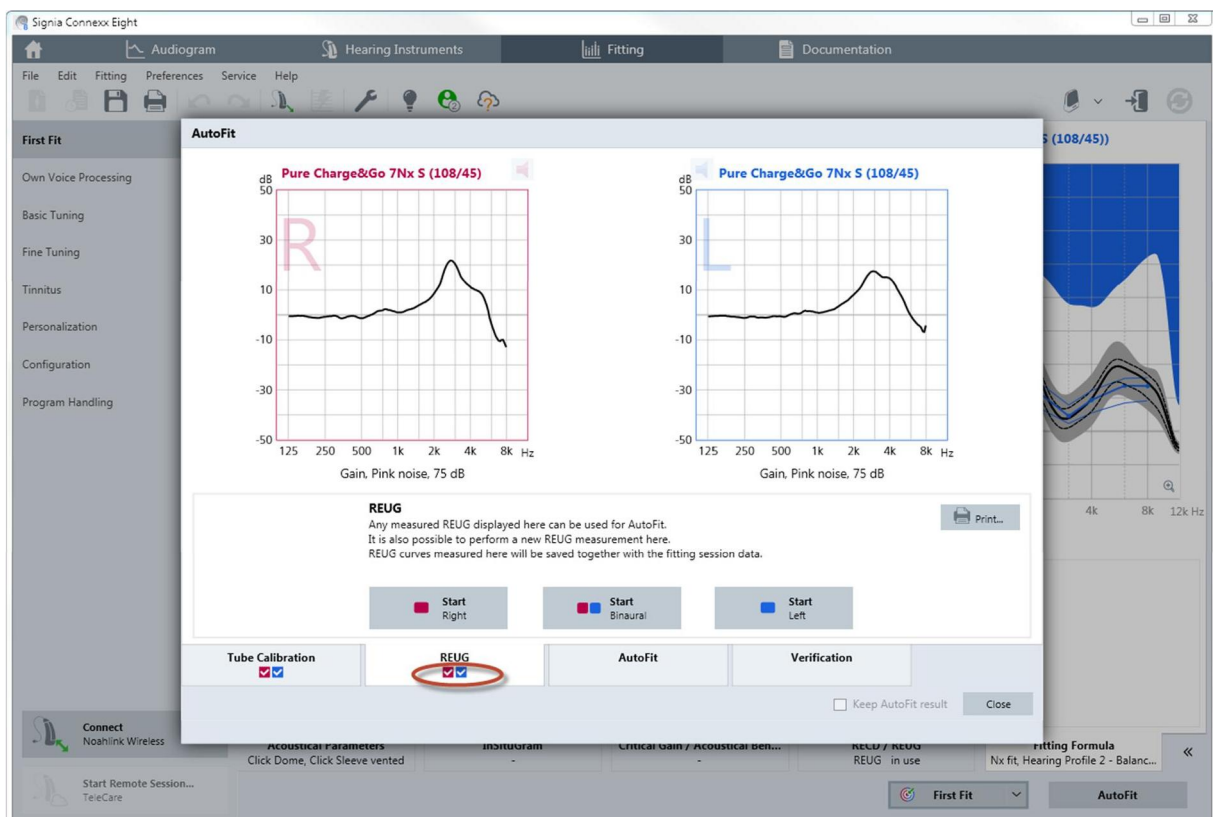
Signia Connexx Eight

Audiogram | Hearing Instruments | Fitting | Documentation

File Edit Fitting Preferences Service Help

First Fit
Own Voice Processing
Basic Tuning
Fine Tuning
Tinnitus
Personalization
Configuration
Program Handling

AutoFit

Pure Charge&Go 7Nx S (108/45)

dB
50
30
10
-10
-30
-50
125 250 500 1k 2k 4k 8k Hz
R
Gain, Pink noise, 75 dB

Pure Charge&Go 7Nx S (108/45)

dB
50
30
10
-10
-30
-50
125 250 500 1k 2k 4k 8k Hz
L
Gain, Pink noise, 75 dB

S (108/45))

4k 8k 12k Hz

REUG
Any measured REUG displayed here can be used for AutoFit.
It is also possible to perform a new REUG measurement here.
REUG curves measured here will be saved together with the fitting session data.

Print...

Start Right
Start Binaural
Start Left

Tube Calibration | REUG | AutoFit | Verification

Keep AutoFit result
Close

Connect
Noahlink Wireless

Start Remote Session...
TeleCare

Acoustical Parameters
Click Dome, Click Sleeve vented

InSituGram
-

Critical Gain / Acoustical Ben...
-

RECD / REUG
REUG in use

Fitting Formula
Nx fit, Hearing Profile 2 - Balanc...

«

First Fit
AutoFit